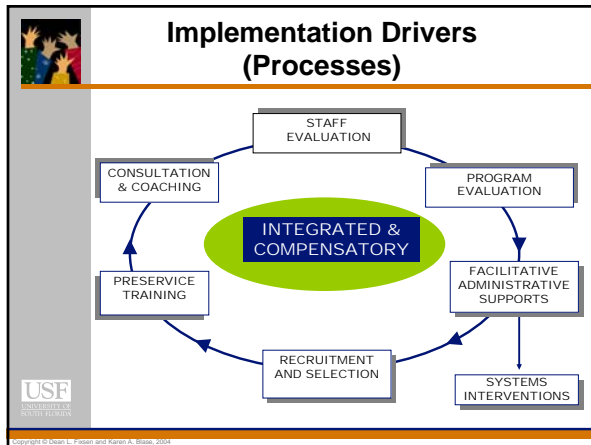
Implementation Drivers (Processes)

STAFF EVALUATION

PROGRAM EVALUATION

FACILITATIVE ADMINISTRATIVE SUPPORTS

SYSTEMS INTERVENTIONS

RECRUITMENT AND SELECTION

PRESERVICE TRAINING

CONSULTATION & COACHING

INTEGRATED & COMPENSATORY

USF UNIVERSITY OF SOUTH FLORIDA

Copyright © Dean L. Fixsen and Karen A. Blase, 2004